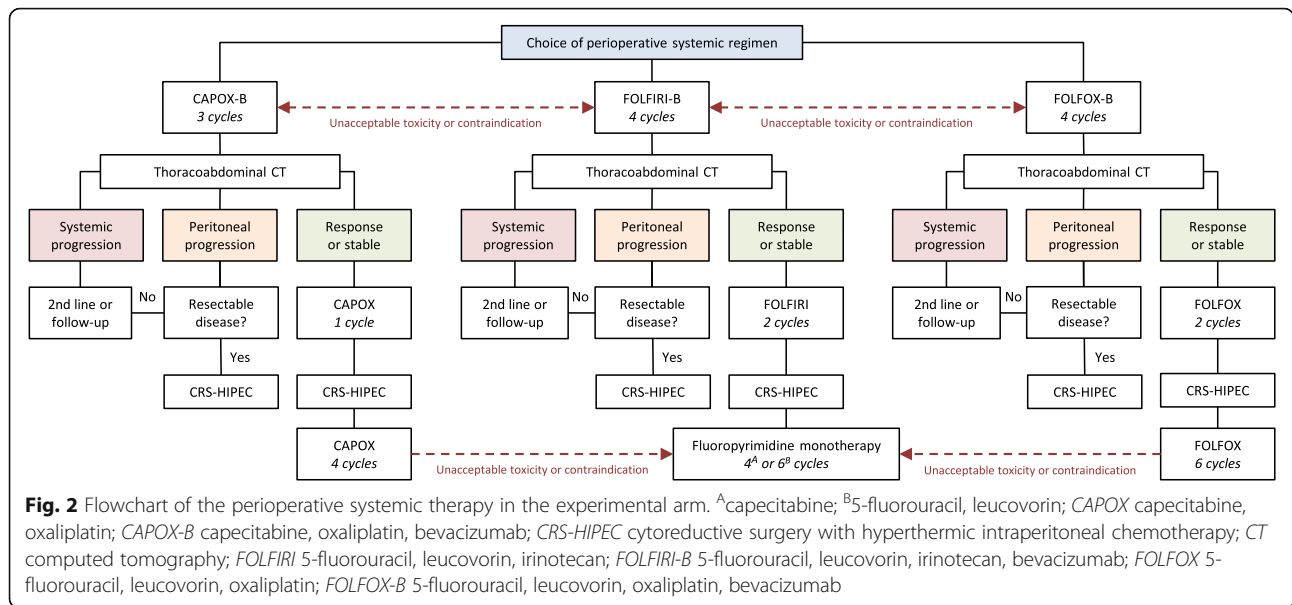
Choice of perioperative systemic regimen

CAPOX-B
*3 cycles*

Unacceptable toxicity or contraindication

FOLFIRI-B
*4 cycles*

Unacceptable toxicity or contraindication

FOLFOX-B
*4 cycles*

Thoracoabdominal CT

Systemic progression

Peritoneal progression

Response or stable

2nd line or follow-up

No

Resectable disease?

Yes

CRS-HIPEC

CAPOX
*1 cycle*

CRS-HIPEC

CAPOX
*4 cycles*

Unacceptable toxicity or contraindication

Thoracoabdominal CT

Systemic progression

Peritoneal progression

Response or stable

2nd line or follow-up

No

Resectable disease?

Yes

CRS-HIPEC

FOLFIRI
*2 cycles*

CRS-HIPEC

Fluoropyrimidine monotherapy
*$4^A$ or $6^B$ cycles*

Thoracoabdominal CT

Systemic progression

Peritoneal progression

Response or stable

2nd line or follow-up

No

Resectable disease?

Yes

CRS-HIPEC

FOLFOX
*2 cycles*

CRS-HIPEC

FOLFOX
*6 cycles*

Unacceptable toxicity or contraindication

**Fig. 2** Flowchart of the perioperative systemic therapy in the experimental arm. $^A$capecitabine; $^B$5-fluorouracil, leucovorin; *CAPOX* capecitabine, oxaliplatin; *CAPOX-B* capecitabine, oxaliplatin, bevacizumab; *CRS-HIPEC* cytoreductive surgery with hyperthermic intraperitoneal chemotherapy; *CT* computed tomography; *FOLFIRI* 5-fluorouracil, leucovorin, irinotecan; *FOLFIRI-B* 5-fluorouracil, leucovorin, irinotecan, bevacizumab; *FOLFOX* 5-fluorouracil, leucovorin, oxaliplatin; *FOLFOX-B* 5-fluorouracil, leucovorin, oxaliplatin, bevacizumab